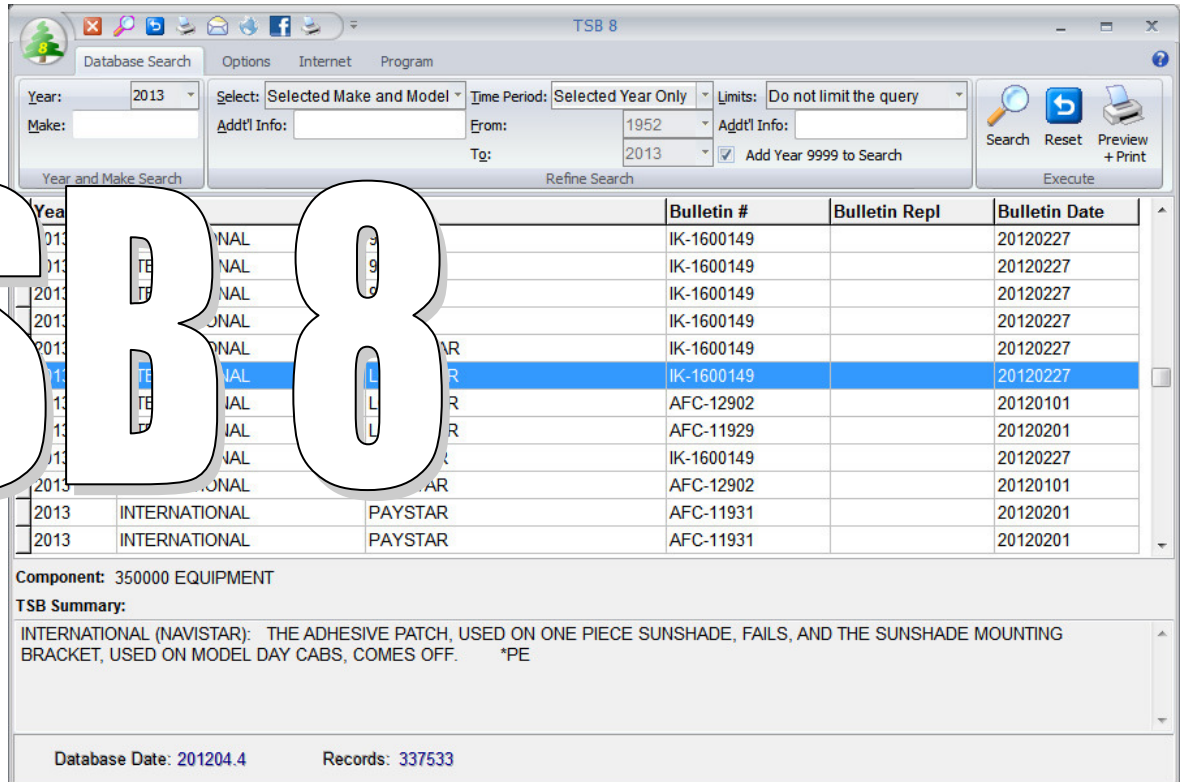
TSB 8

Database Search Options Internet Program

Year: 2013
Make:
Year and Make Search

Select: Selected Make and Model
Addt'l Info:
Time Period: Selected Year Only
From: 1952
To: 2013
Limits: Do not limit the query
Addt'l Info:
Add Year 9999 to Search
Refine Search

Search Reset Preview + Print
Execute

TSB 8

| Year | | | Bulletin # | Bulletin Repl | Bulletin Date |
|---|---|---|---|---|---|
| 2013 | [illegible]NAL | 9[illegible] | IK-1600149 | | 20120227 |
| 2013 | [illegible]NAL | 9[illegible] | IK-1600149 | | 20120227 |
| 2013 | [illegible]NAL | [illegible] | IK-1600149 | | 20120227 |
| 2013 | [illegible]NAL | | IK-1600149 | | 20120227 |
| 2013 | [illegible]NAL | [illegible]AR | IK-1600149 | | 20120227 |
| 2013 | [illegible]NAL | L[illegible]AR | IK-1600149 | | 20120227 |
| 2013 | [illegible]NAL | L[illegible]R | AFC-12902 | | 20120101 |
| 2013 | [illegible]NAL | L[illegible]R | AFC-11929 | | 20120201 |
| 2013 | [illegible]NAL | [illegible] | IK-1600149 | | 20120227 |
| 2013 | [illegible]NAL | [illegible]AR | AFC-12902 | | 20120101 |
| 2013 | INTERNATIONAL | PAYSTAR | AFC-11931 | | 20120201 |
| 2013 | INTERNATIONAL | PAYSTAR | AFC-11931 | | 20120201 |

Component: 350000 EQUIPMENT
TSB Summary:
INTERNATIONAL (NAVISTAR): THE ADHESIVE PATCH, USED ON ONE PIECE SUNSHADE, FAILS, AND THE SUNSHADE MOUNTING BRACKET, USED ON MODEL DAY CABS, COMES OFF. *PE

Database Date: 201204.4 Records: 337533